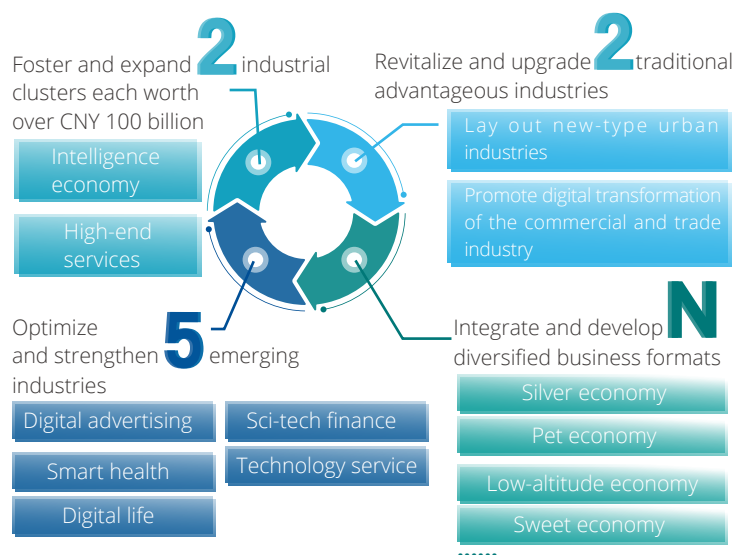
Foster and expand 2 industrial clusters each worth over CNY 100 billion

Intelligence economy

High-end services

Revitalize and upgrade 2 traditional advantageous industries

Lay out new-type urban industries

Promote digital transformation of the commercial and trade industry

Optimize and strengthen 5 emerging industries

Digital advertising

Sci-tech finance

Smart health

Technology service

Digital life

Integrate and develop N diversified business formats

Silver economy

Pet economy

Low-altitude economy

Sweet economy

......